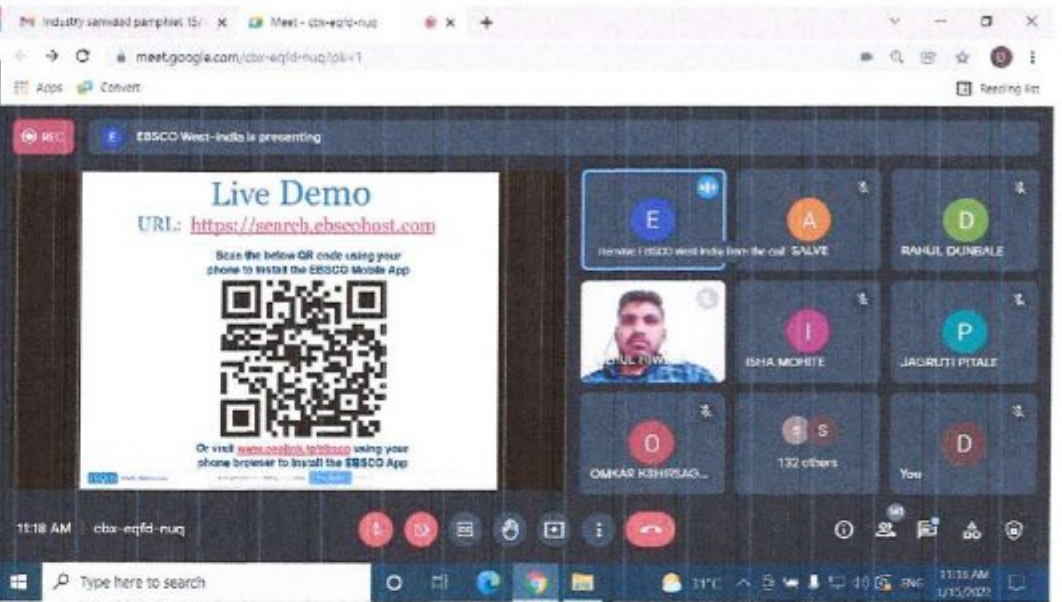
Industry sanwad pamphlet 15/ ×
Meet - cbx-eqfd-nuq ×
+
meet.google.com/cbx-eqfd-nuq?pli=1
Apps Convert
Reading list
REC
E EBSCO West-India is presenting

Live Demo
URL: https://search.ebscohost.com
Scan the below QR code using your phone to install the EBSCO Mobile App
Or visit www.ocslink.to/ebsco using your phone browser to install the EBSCO App

E
Remove EBSCO West-India from the call
A
SALVE
D
RAHUL DUNBALE
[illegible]HUL NIW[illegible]
I
ISHA MOHITE
P
JAGRUTI PITALE
O
OMKAR KSHIRSAG...
132 others
D
You

11:18 AM cbx-eqfd-nuq
141

Type here to search
31°C ENG 11:18 AM 1/15/2022